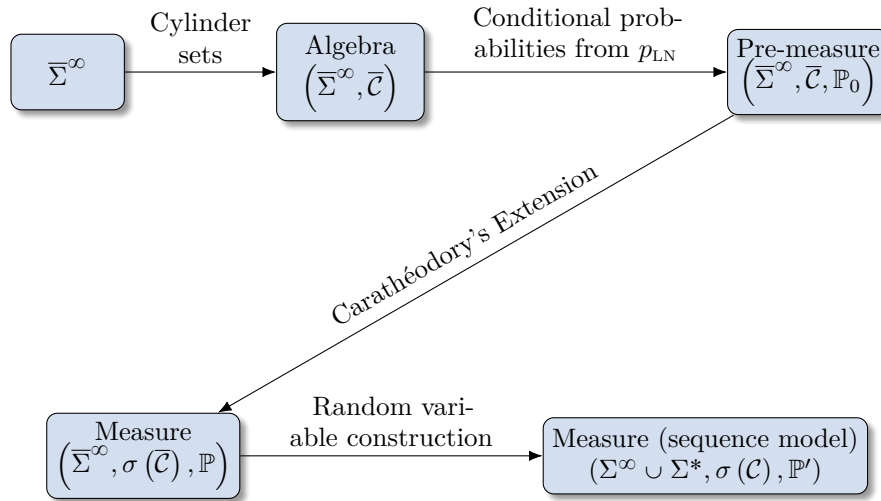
$\overline{\Sigma}^{\infty}$

Cylinder sets

Algebra $\left(\overline{\Sigma}^{\infty}, \overline{\mathcal{C}}\right)$

Conditional probabilities from $p_{\text{LN}}$

Pre-measure $\left(\overline{\Sigma}^{\infty}, \overline{\mathcal{C}}, \mathbb{P}_0\right)$

Carathéodory's Extension

Measure $\left(\overline{\Sigma}^{\infty}, \sigma\left(\overline{\mathcal{C}}\right), \mathbb{P}\right)$

Random variable construction

Measure (sequence model) $\left(\Sigma^{\infty} \cup \Sigma^{*}, \sigma\left(\mathcal{C}\right), \mathbb{P}'\right)$